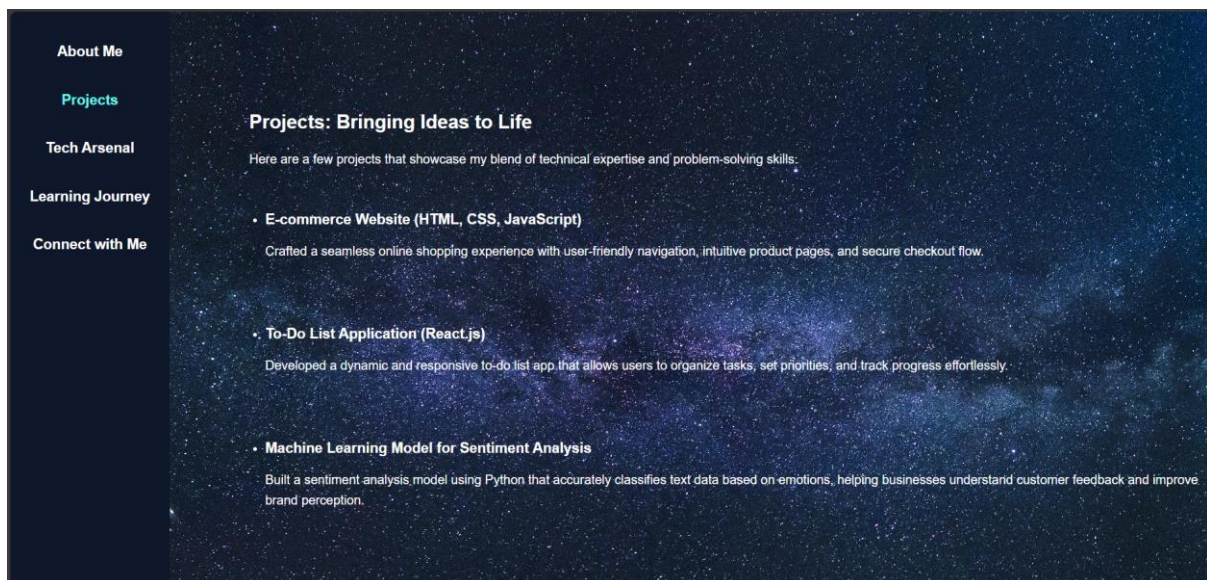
About Me

Projects

Tech Arsenal

Learning Journey

Connect with Me

Projects: Bringing Ideas to Life

Here are a few projects that showcase my blend of technical expertise and problem-solving skills:

• E-commerce Website (HTML, CSS, JavaScript)

Crafted a seamless online shopping experience with user-friendly navigation, intuitive product pages, and secure checkout flow.

• To-Do List Application (React.js)

Developed a dynamic and responsive to-do list app that allows users to organize tasks, set priorities, and track progress effortlessly.

• Machine Learning Model for Sentiment Analysis

Built a sentiment analysis model using Python that accurately classifies text data based on emotions, helping businesses understand customer feedback and improve brand perception.